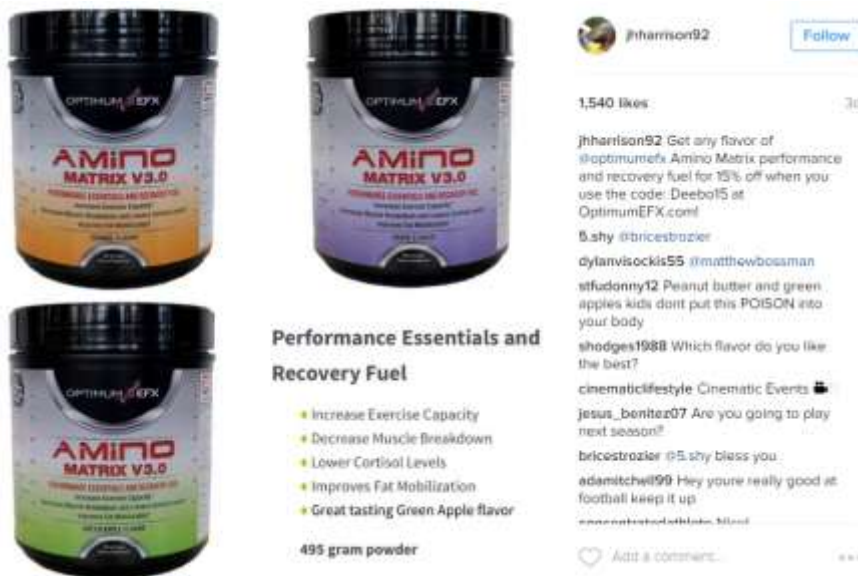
OPTIMUM EFX

AMINO MATRIX V3.0

OPTIMUM EFX

AMINO MATRIX V3.0

OPTIMUM EFX

AMINO MATRIX V3.0

Performance Essentials and Recovery Fuel

• Increase Exercise Capacity
• Decrease Muscle Breakdown
• Lower Cortisol Levels
• Improves Fat Mobilization
• Great tasting Green Apple flavor

495 gram powder

jhharrison92 Follow

1,540 likes 3d

jhharrison92 Get any flavor of @optimumefx Amino Matrix performance and recovery fuel for 15% off when you use the code: Deebo15 at OptimumEFX.com!

5.shy @bricestrozier

dylanvisockis55 @matthewbossman

stfudonny12 Peanut butter and green apples kids dont put this POISON into your body

shodges1988 Which flavor do you like the best?

cinematiclifestyle Cinematic Events

jesus_benitez07 Are you going to play next season?

bricestrozier @5.shy bless you

adamitchell99 Hey youre really good at football keep it up

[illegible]

Add a comment...